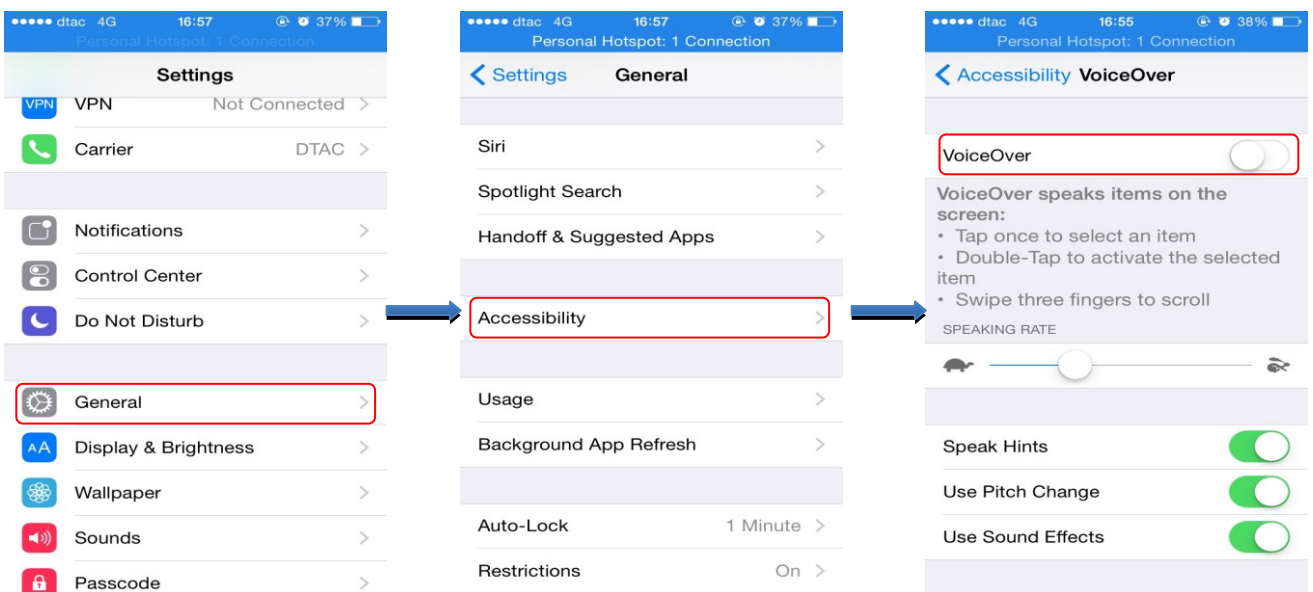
●●●●● dtac 4G 16:57 37%
Personal Hotspot: 1 Connection
Settings
VPN Not Connected
Carrier DTAC
Notifications
Control Center
Do Not Disturb
General
Display & Brightness
Wallpaper
Sounds
Passcode

●●●●● dtac 4G 16:57 37%
Personal Hotspot: 1 Connection
Settings General
Siri
Spotlight Search
Handoff & Suggested Apps
Accessibility
Usage
Background App Refresh
Auto-Lock 1 Minute
Restrictions On

●●●●● dtac 4G 16:55 38%
Personal Hotspot: 1 Connection
Accessibility VoiceOver
VoiceOver
VoiceOver speaks items on the screen:
• Tap once to select an item
• Double-Tap to activate the selected item
• Swipe three fingers to scroll
SPEAKING RATE
Speak Hints
Use Pitch Change
Use Sound Effects